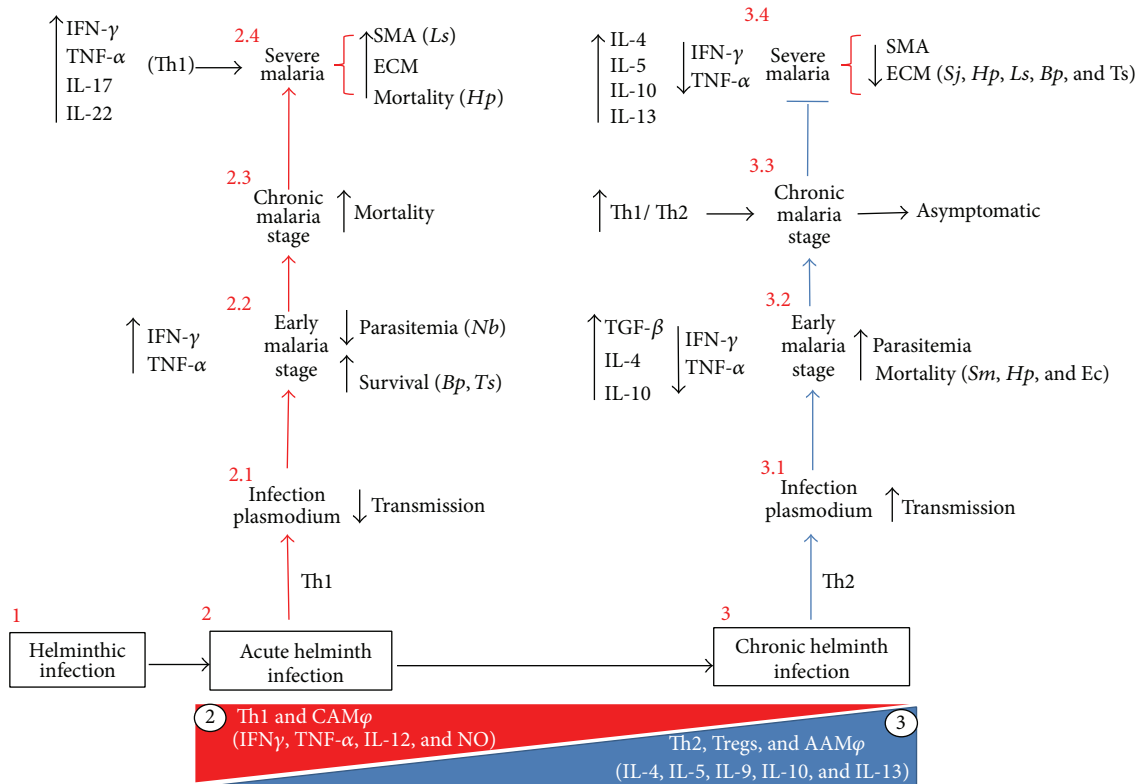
IFN-$\gamma$
TNF-$\alpha$
IL-17
IL-22

(Th1)

2.4
Severe malaria

SMA (*Ls*)
ECM
Mortality (*Hp*)

2.3
Chronic malaria stage

Mortality

2.2
IFN-$\gamma$
TNF-$\alpha$

Early malaria stage

Parasitemia (*Nb*)
Survival (*Bp*, *Ts*)

2.1
Infection plasmodium

Transmission

Th1

3.4
IL-4
IL-5
IL-10
IL-13

IFN-$\gamma$
TNF-$\alpha$

Severe malaria

SMA
ECM (*Sj*, *Hp*, *Ls*, *Bp*, and Ts)

3.3
Th1/ Th2

Chronic malaria stage

Asymptomatic

3.2
TGF-$\beta$
IL-4
IL-10

IFN-$\gamma$
TNF-$\alpha$

Early malaria stage

Parasitemia
Mortality (*Sm*, *Hp*, and Ec)

3.1
Infection plasmodium

Transmission

Th2

1
Helminthic infection

2
Acute helminth infection

3
Chronic helminth infection

2 Th1 and CAM$\varphi$
(IFN$\gamma$, TNF-$\alpha$, IL-12, and NO)

3
Th2, Tregs, and AAM$\varphi$
(IL-4, IL-5, IL-9, IL-10, and IL-13)